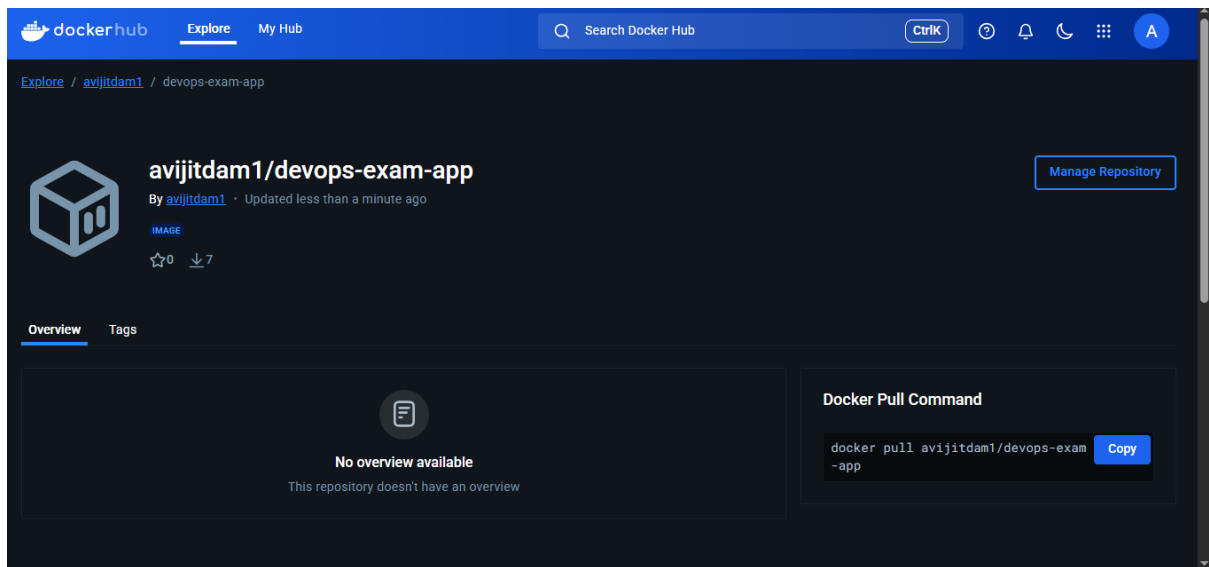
docker hub Explore My Hub Search Docker Hub CtrlK A

Explore / avijitdam1 / devops-exam-app

avijitdam1/devops-exam-app

By avijitdam1 · Updated less than a minute ago

IMAGE

0 7

Manage Repository

Overview Tags

No overview available

This repository doesn't have an overview

Docker Pull Command

docker pull avijitdam1/devops-exam-app

Copy